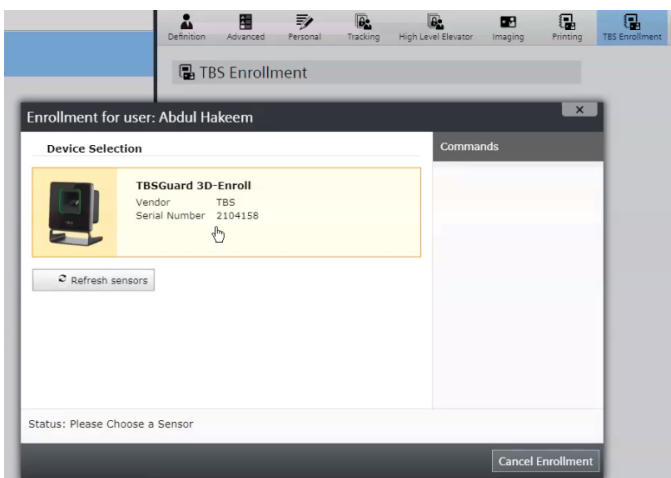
Definition Advanced Personal Tracking High Level Elevator Imaging Printing TBS Enrollment

TBS Enrollment

Enrollment for user: Abdul Hakeem

×

Device Selection

Commands

TBSGuard 3D-Enroll
Vendor TBS
Serial Number 2104158

Refresh sensors

Status: Please Choose a Sensor

Cancel Enrollment